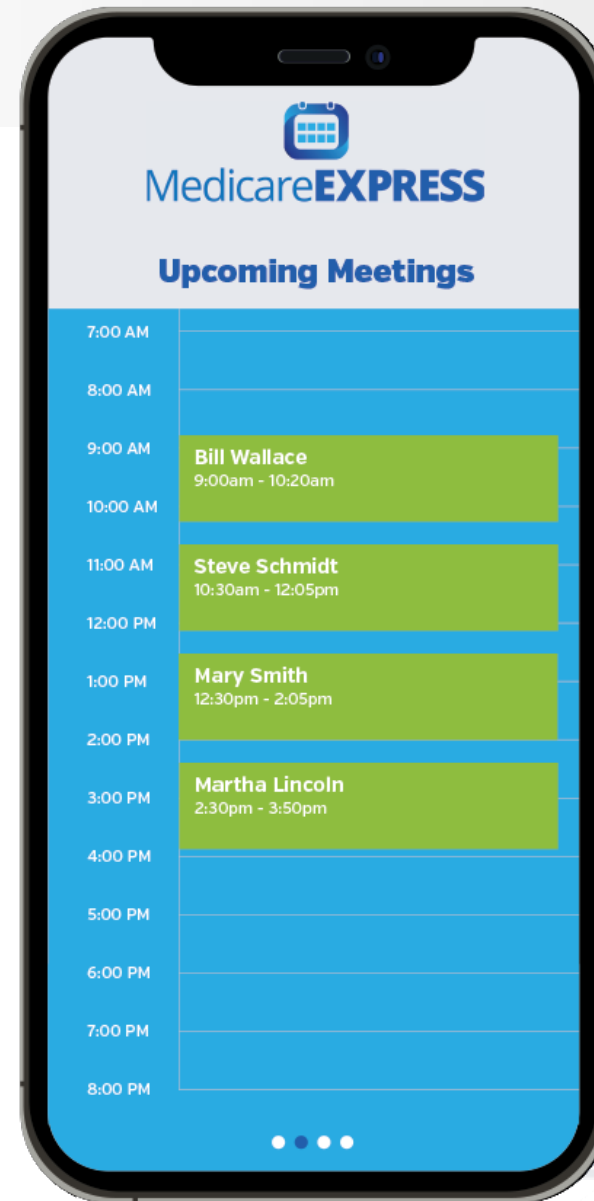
MedicareEXPRESS

Upcoming Meetings

7:00 AM
8:00 AM
9:00 AM
10:00 AM
11:00 AM
12:00 PM
1:00 PM
2:00 PM
3:00 PM
4:00 PM
5:00 PM
6:00 PM
7:00 PM
8:00 PM

Bill Wallace
9:00am - 10:20am

Steve Schmidt
10:30am - 12:05pm

Mary Smith
12:30pm - 2:05pm

Martha Lincoln
2:30pm - 3:50pm